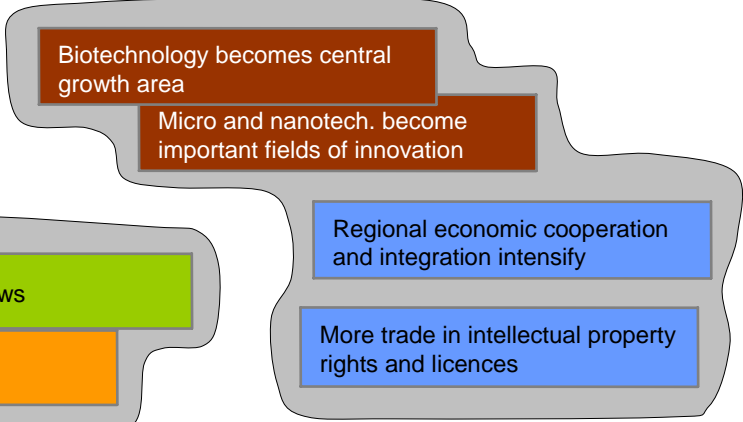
Biotechnology becomes central growth area

Micro and nanotech. become important fields of innovation

Regional economic cooperation and integration intensify

ws

More trade in intellectual property rights and licences